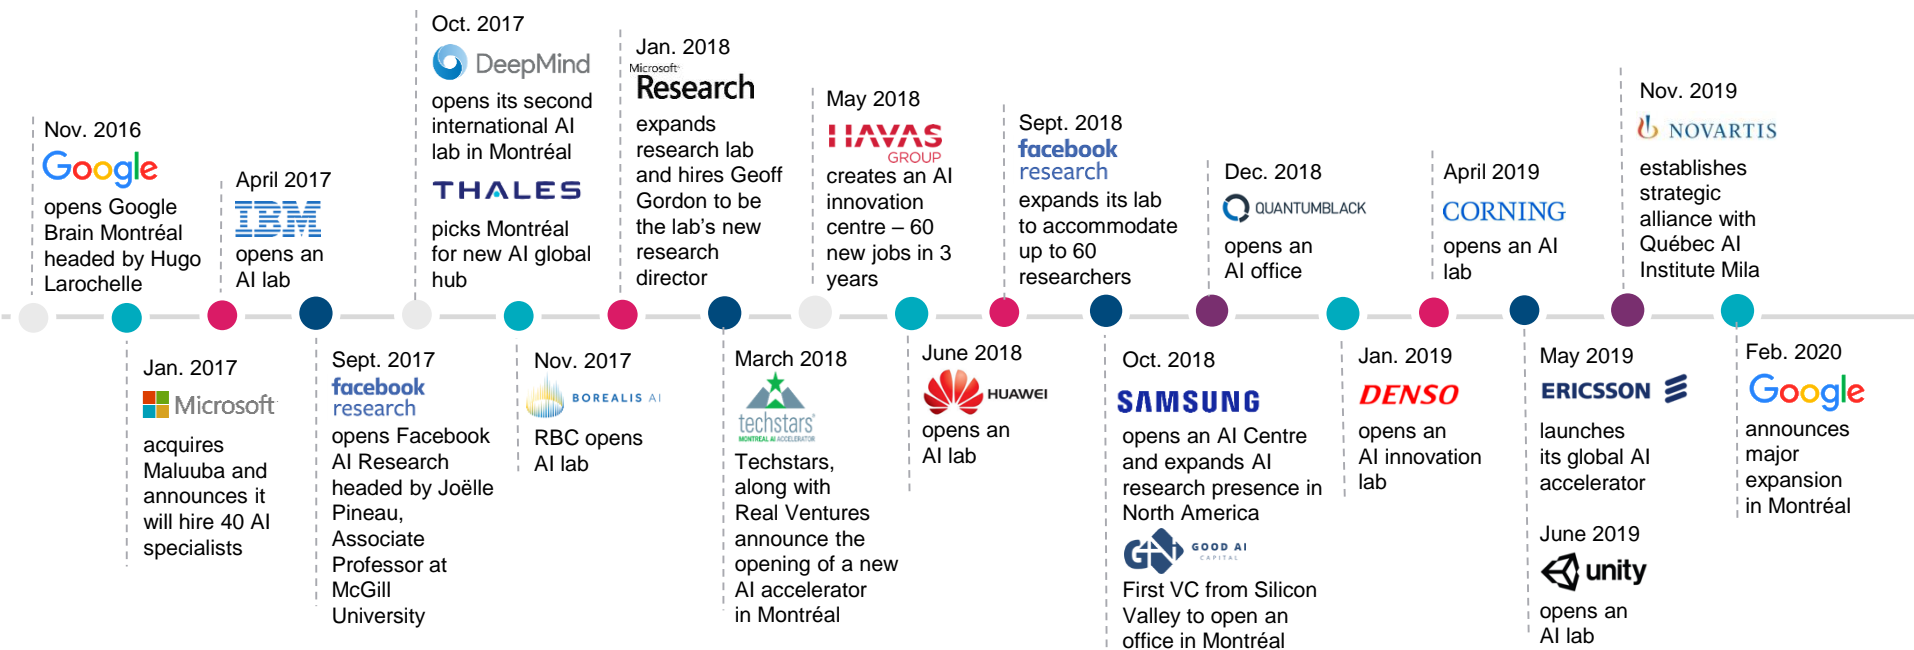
Nov. 2016
Google
opens Google Brain Montréal headed by Hugo Larochelle

April 2017
IBM
opens an AI lab

Oct. 2017
DeepMind
opens its second international AI lab in Montréal
THALES
picks Montréal for new AI global hub

Jan. 2018
Microsoft
Research
expands research lab and hires Geoff Gordon to be the lab's new research director

May 2018
HAVAS GROUP
creates an AI innovation centre – 60 new jobs in 3 years

Sept. 2018
facebook research
expands its lab to accommodate up to 60 researchers

Dec. 2018
QUANTUMBLACK
opens an AI office

April 2019
CORNING
opens an AI lab

Nov. 2019
NOVARTIS
establishes strategic alliance with Québec AI Institute Mila

Jan. 2017
Microsoft
acquires Maluuba and announces it will hire 40 AI specialists

Sept. 2017
facebook research
opens Facebook AI Research headed by Joëlle Pineau, Associate Professor at McGill University

Nov. 2017
BOREALIS AI
RBC opens AI lab

March 2018
techstars
MONTREAL AI ACCELERATOR
Techstars, along with Real Ventures announce the opening of a new AI accelerator in Montréal

June 2018
HUAWEI
opens an AI lab

Oct. 2018
SAMSUNG
opens an AI Centre and expands AI research presence in North America
GOOD AI CAPITAL
First VC from Silicon Valley to open an office in Montréal

Jan. 2019
DENSO
opens an AI innovation lab

May 2019
ERICSSON
launches its global AI accelerator

June 2019
unity
opens an AI lab

Feb. 2020
Google
announces major expansion in Montréal